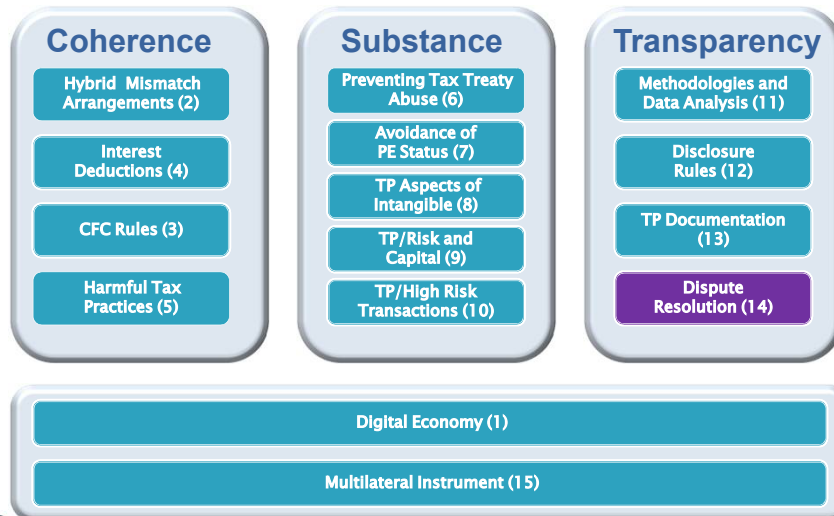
Coherence

Hybrid Mismatch Arrangements (2)

Interest Deductions (4)

CFC Rules (3)

Harmful Tax Practices (5)

Substance

Preventing Tax Treaty Abuse (6)

Avoidance of PE Status (7)

TP Aspects of Intangible (8)

TP/Risk and Capital (9)

TP/High Risk Transactions (10)

Transparency

Methodologies and Data Analysis (11)

Disclosure Rules (12)

TP Documentation (13)

Dispute Resolution (14)

Digital Economy (1)

Multilateral Instrument (15)